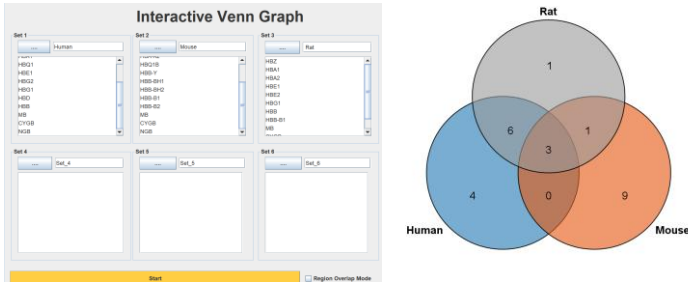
Interactive Venn Graph

Set 1
...
Human
HBG1
HBE1
HBG2
HBG1
HBD
HBB
MB
CYGB
NGB

Set 2
...
Mouse
HBQ1B
HBB-Y
HBB-BH1
HBB-BH2
HBB-B1
HBB-B2
MB
CYGB
NGB

Set 3
...
Rat
HBZ
HBA1
HBA2
HBE1
HBE2
HBG1
HBB
HBB-B1
MB

Set 4
...
Set_4

Set 5
...
Set_5

Set 6
...
Set_6

Start
Region Overlap Mode

Rat
1
6
1
3
4
0
9
Human
Mouse